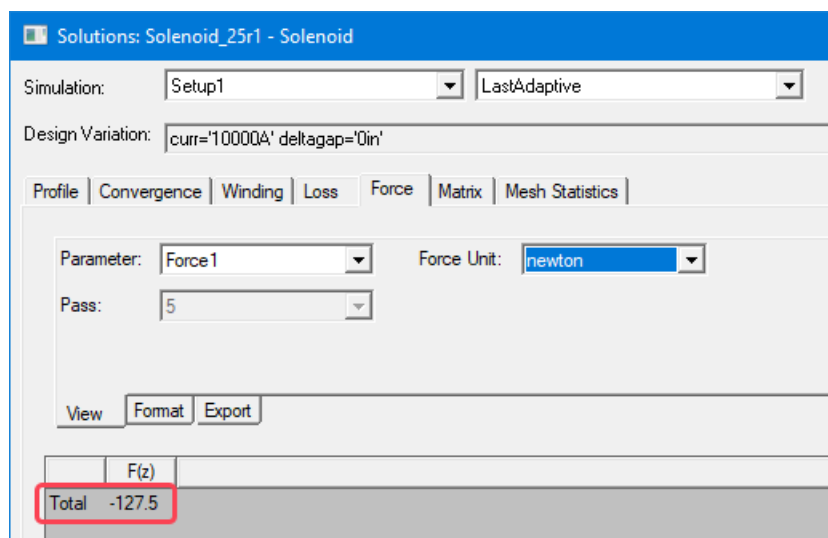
Solutions: Solenoid_25r1 - Solenoid

Simulation: Setup1 LastAdaptive

Design Variation: curr='10000A' deltagap='0in'

Profile | Convergence | Winding | Loss | Force | Matrix | Mesh Statistics

Parameter: Force1 Force Unit: newton

Pass: 5

View | Format | Export

| | F(z) |
|---|---|
| Total | -127.5 |